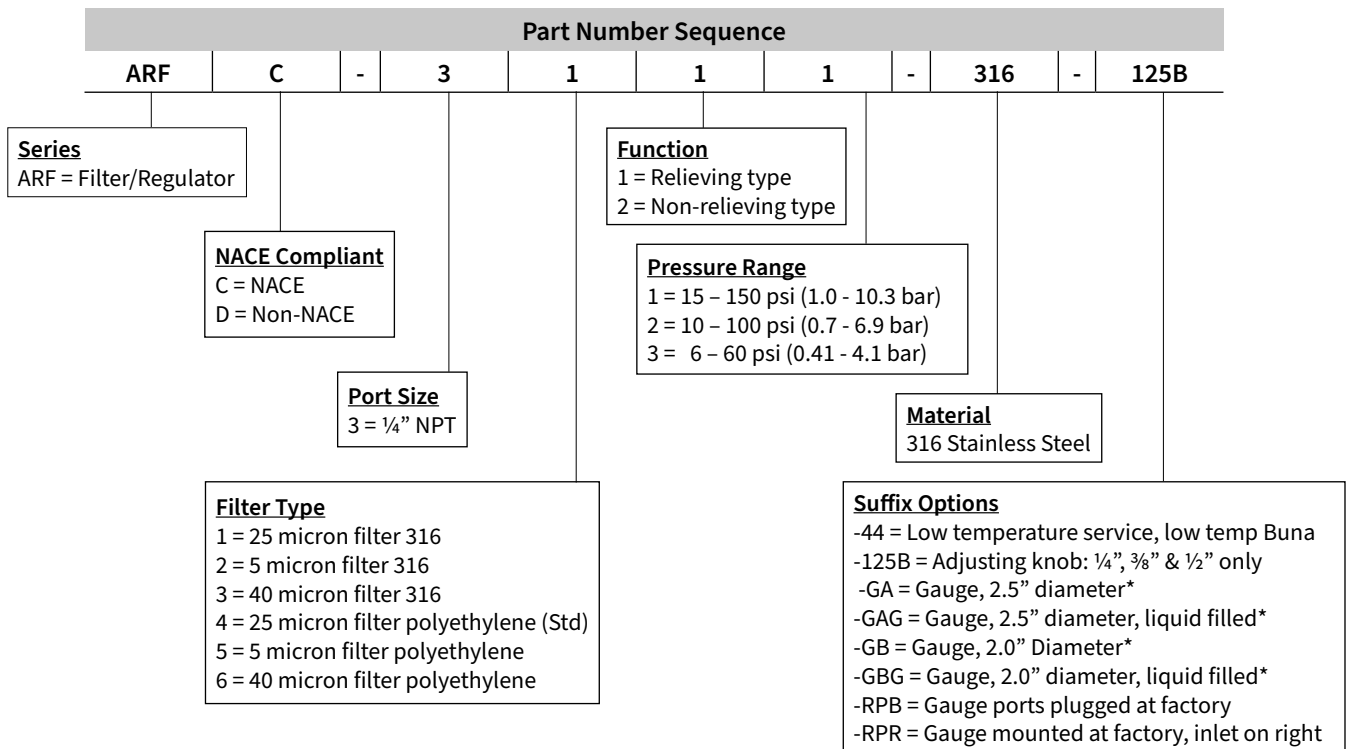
Part Number Sequence

| ARF | C | - | 3 | 1 | 1 | 1 | - | 316 | - | 125B |
|---|---|---|---|---|---|---|---|---|---|---|

**Series**
ARF = Filter/Regulator

**NACE Compliant**
C = NACE
D = Non-NACE

**Port Size**
3 = ¼" NPT

**Filter Type**
1 = 25 micron filter 316
2 = 5 micron filter 316
3 = 40 micron filter 316
4 = 25 micron filter polyethylene (Std)
5 = 5 micron filter polyethylene
6 = 40 micron filter polyethylene

**Function**
1 = Relieving type
2 = Non-relieving type

**Pressure Range**
1 = 15 – 150 psi (1.0 - 10.3 bar)
2 = 10 – 100 psi (0.7 - 6.9 bar)
3 = 6 – 60 psi (0.41 - 4.1 bar)

**Material**
316 Stainless Steel

**Suffix Options**
-44 = Low temperature service, low temp Buna
-125B = Adjusting knob: ¼", ⅜" & ½" only
-GA = Gauge, 2.5" diameter*
-GAG = Gauge, 2.5" diameter, liquid filled*
-GB = Gauge, 2.0" Diameter*
-GBG = Gauge, 2.0" diameter, liquid filled*
-RPB = Gauge ports plugged at factory
-RPR = Gauge mounted at factory, inlet on right